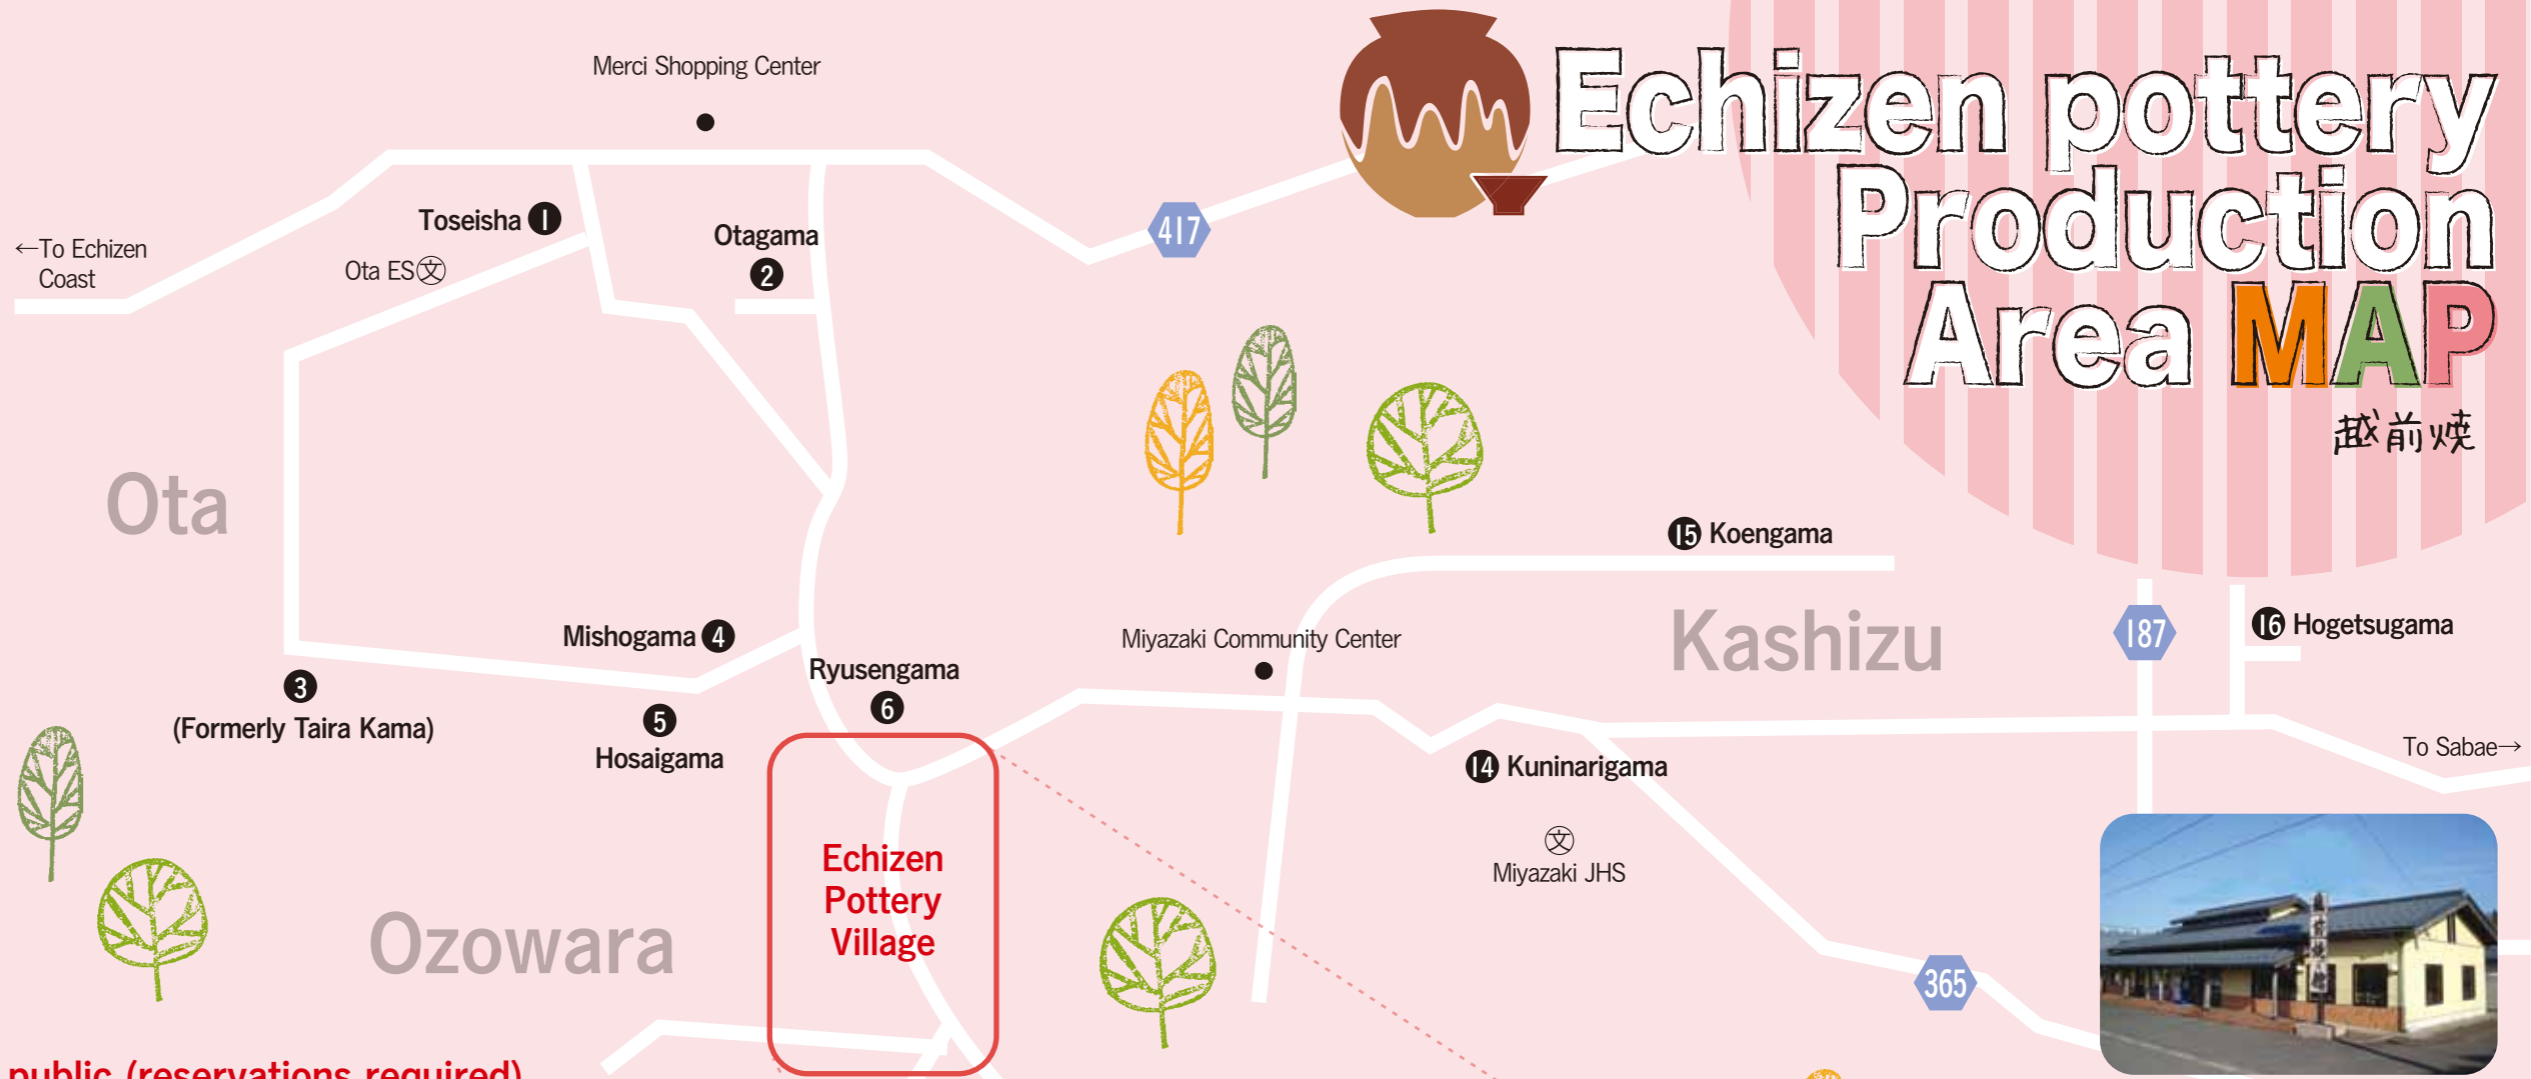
Echizen pottery Production Area MAP

越前焼

Merci Shopping Center

Toseisha 1

←To Echizen Coast

Ota ES

Otagama 2

417

Ota

Mishogama 4

3 (Formerly Taira Kama)

5 Hosaigama

Ryusengama 6

Echizen Pottery Village

Ozowara

Miyazaki Community Center

15 Koengama

Kashizu

187

16 Hogetsugama

To Sabae→

14 Kuninarigama

Miyazaki JHS

365

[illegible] public (reservations required)